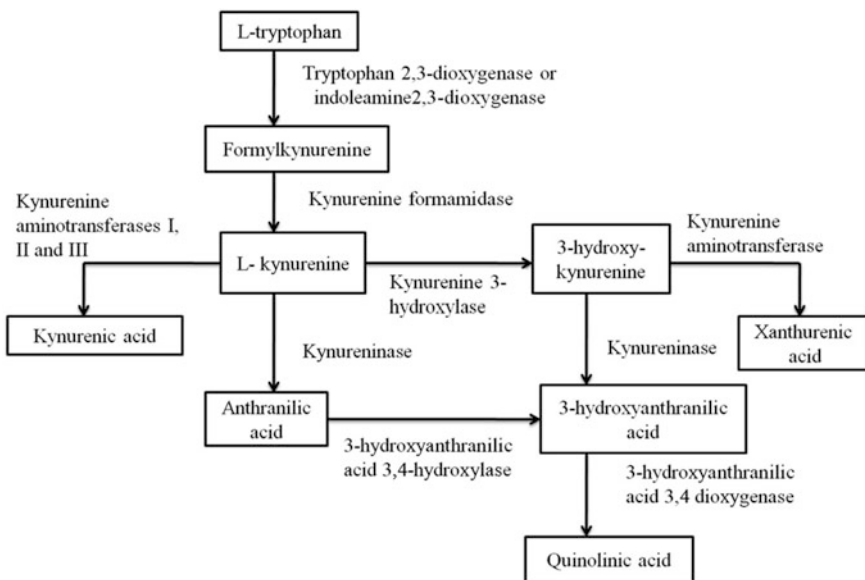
L-tryptophan

Tryptophan 2,3-dioxygenase or indoleamine2,3-dioxygenase

Formylkynurenine

Kynurenine formamidase

Kynurenine aminotransferases I, II and III

L- kynurenine

Kynurenine 3-hydroxylase

3-hydroxy-kynurenine

Kynurenine aminotransferase

Kynurenic acid

Kynureninase

Kynureninase

Xanthurenic acid

Anthranilic acid

3-hydroxyanthranilic acid 3,4-hydroxylase

3-hydroxyanthranilic acid

3-hydroxyanthranilic acid 3,4 dioxygenase

Quinolinic acid